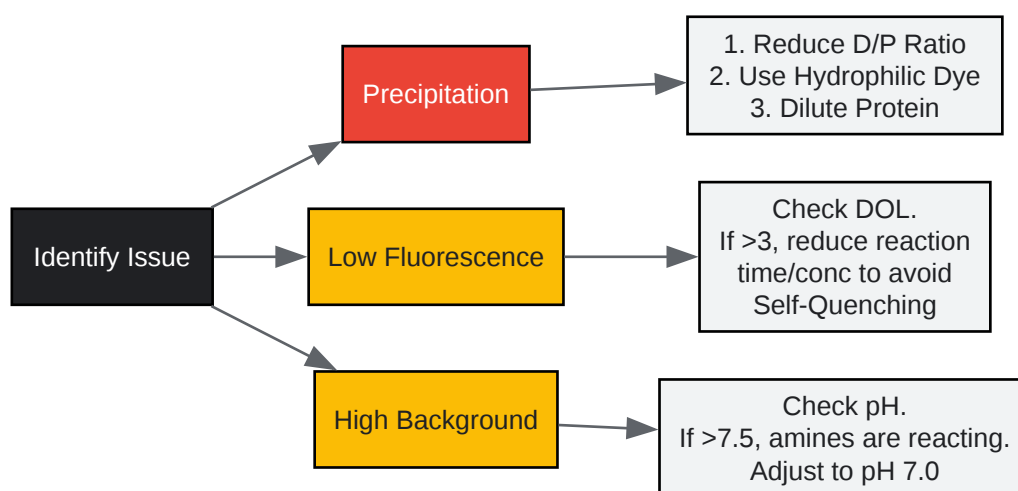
Identify Issue

Precipitation

1. Reduce D/P Ratio
2. Use Hydrophilic Dye
3. Dilute Protein

Low Fluorescence

Check DOL.
If >3, reduce reaction time/conc to avoid Self-Quenching

High Background

Check pH.
If >7.5, amines are reacting.
Adjust to pH 7.0